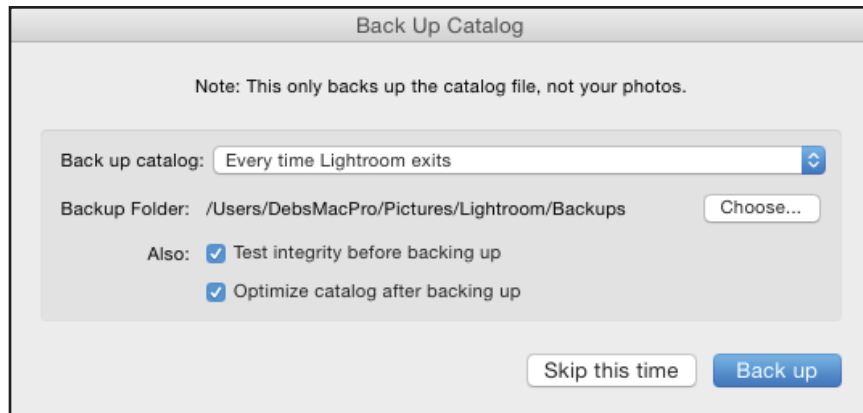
Back Up Catalog

Note: This only backs up the catalog file, not your photos.

Back up catalog: Every time Lightroom exits

Backup Folder: /Users/DebsMacPro/Pictures/Lightroom/Backups Choose...

Also: Test integrity before backing up

Optimize catalog after backing up

Skip this time Back up